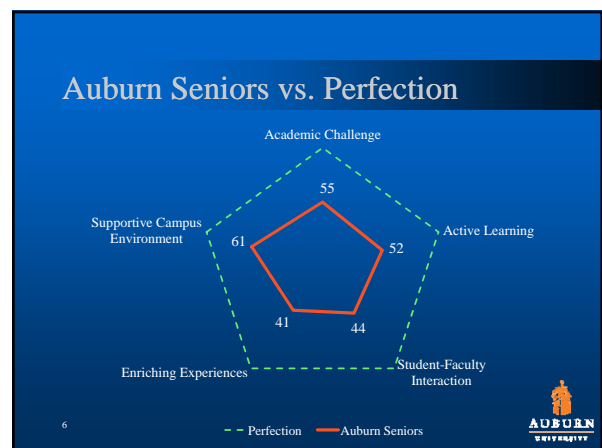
Auburn Seniors vs. Perfection

Academic Challenge

55

Supportive Campus Environment

61

Active Learning

52

41

44

Enriching Experiences

Student-Faculty Interaction

6

Perfection

Auburn Seniors

AUBURN
UNIVERSITY